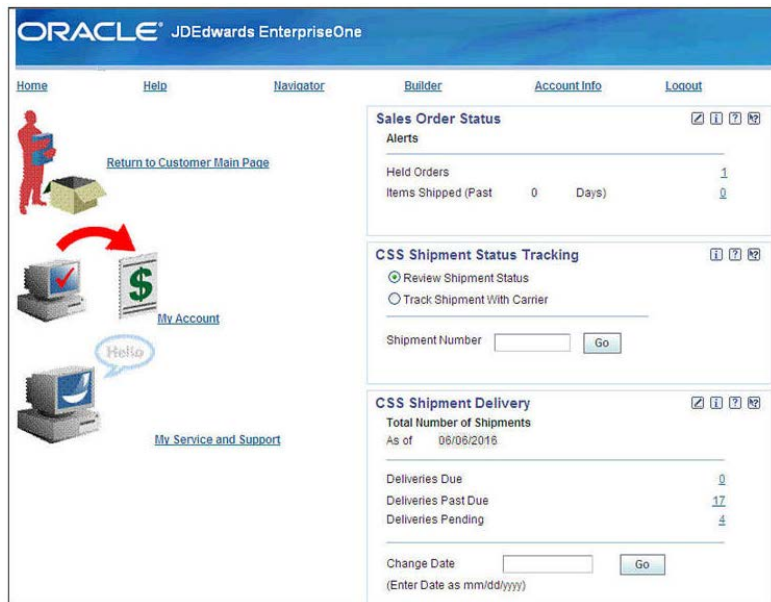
ORACLE® JDEdwards EnterpriseOne

Home Help Navigator Builder Account Info Logout

Return to Customer Main Page

$

My Account

Hello

My Service and Support

Sales Order Status

Alerts

Held Orders 1

Items Shipped (Past 0 Days) 0

CSS Shipment Status Tracking

Review Shipment Status

Track Shipment With Carrier

Shipment Number Go

CSS Shipment Delivery

Total Number of Shipments

As of 06/06/2016

Deliveries Due 0

Deliveries Past Due 17

Deliveries Pending 4

Change Date Go

(Enter Date as mm/dd/yyyy)